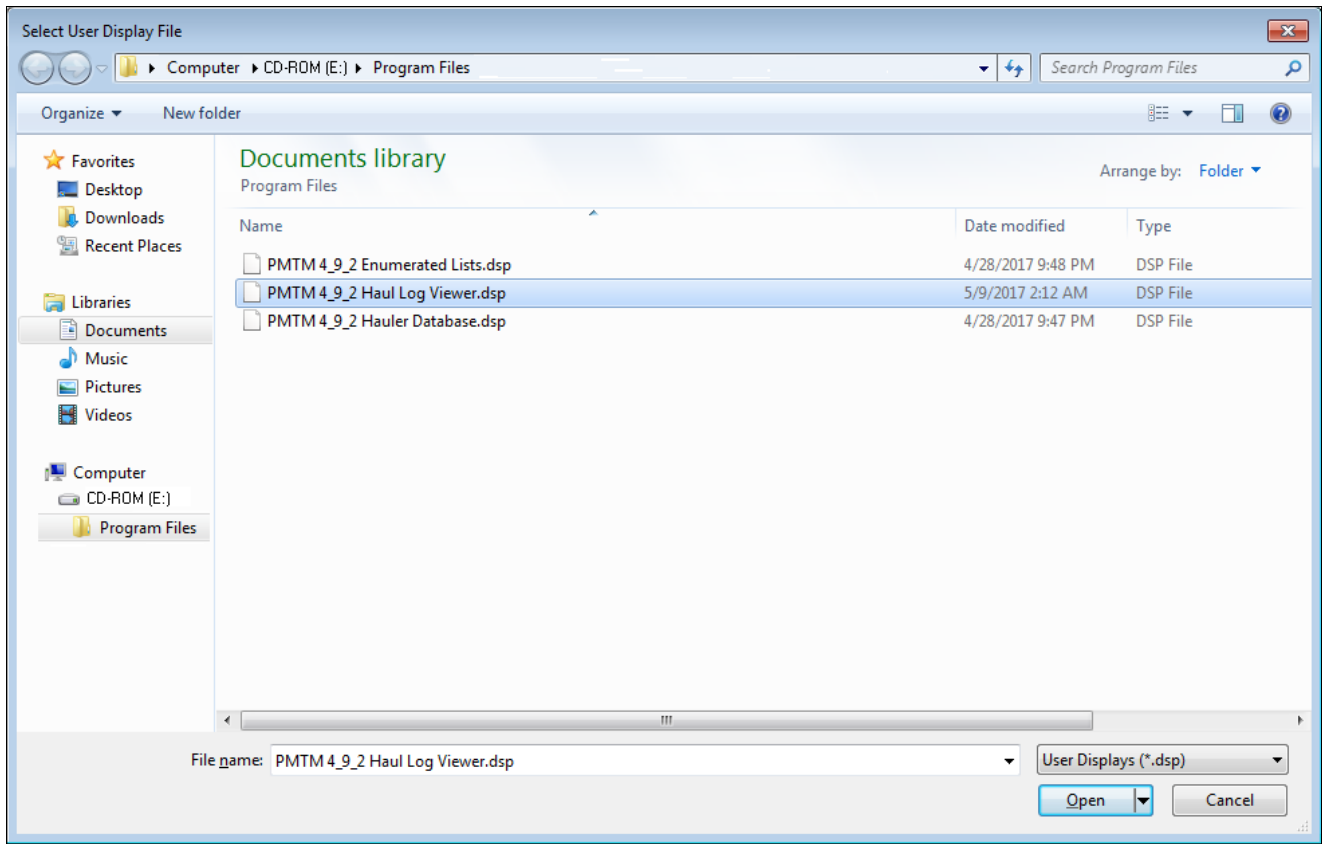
Select User Display File

Computer ▸ CD-ROM (E:) ▸ Program Files

Search Program Files

Organize ▾ New folder

Favorites
Desktop
Downloads
Recent Places

Libraries
Documents
Music
Pictures
Videos

Computer
CD-ROM (E:)
Program Files

Documents library
Program Files

Arrange by: Folder ▾

| Name | Date modified | Type |
|---|---|---|
| PMTM 4_9_2 Enumerated Lists.dsp | 4/28/2017 9:48 PM | DSP File |
| PMTM 4_9_2 Haul Log Viewer.dsp | 5/9/2017 2:12 AM | DSP File |
| PMTM 4_9_2 Hauler Database.dsp | 4/28/2017 9:47 PM | DSP File |

File name: PMTM 4_9_2 Haul Log Viewer.dsp

User Displays (*.dsp)

Open

Cancel